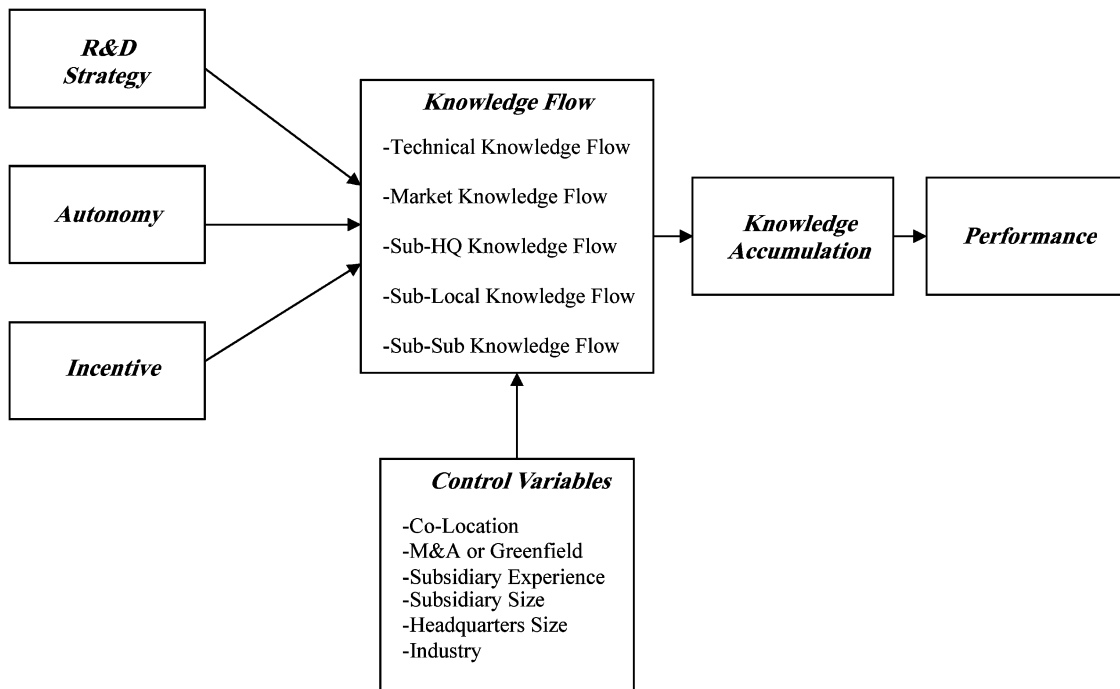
R&D Strategy

Autonomy

Incentive

Knowledge Flow

-Technical Knowledge Flow

-Market Knowledge Flow

-Sub-HQ Knowledge Flow

-Sub-Local Knowledge Flow

-Sub-Sub Knowledge Flow

Knowledge Accumulation

Performance

Control Variables

-Co-Location
-M&A or Greenfield
-Subsidiary Experience
-Subsidiary Size
-Headquarters Size
-Industry